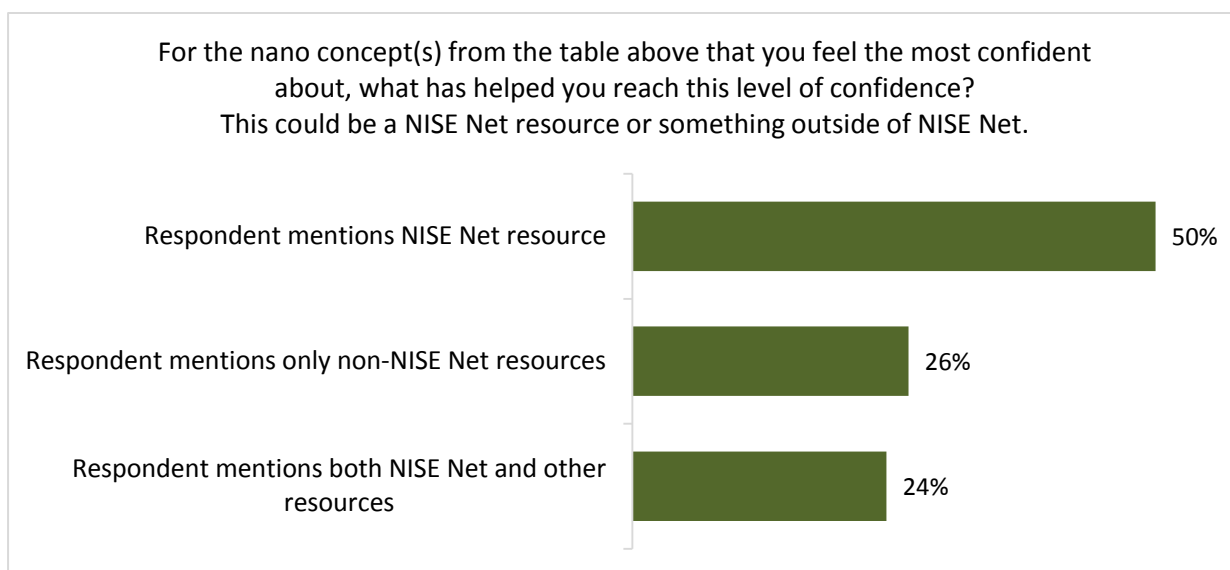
For the nano concept(s) from the table above that you feel the most confident about, what has helped you reach this level of confidence? This could be a NISE Net resource or something outside of NISE Net.

Respondent mentions NISE Net resource 50%

Respondent mentions only non-NISE Net resources 26%

Respondent mentions both NISE Net and other resources 24%